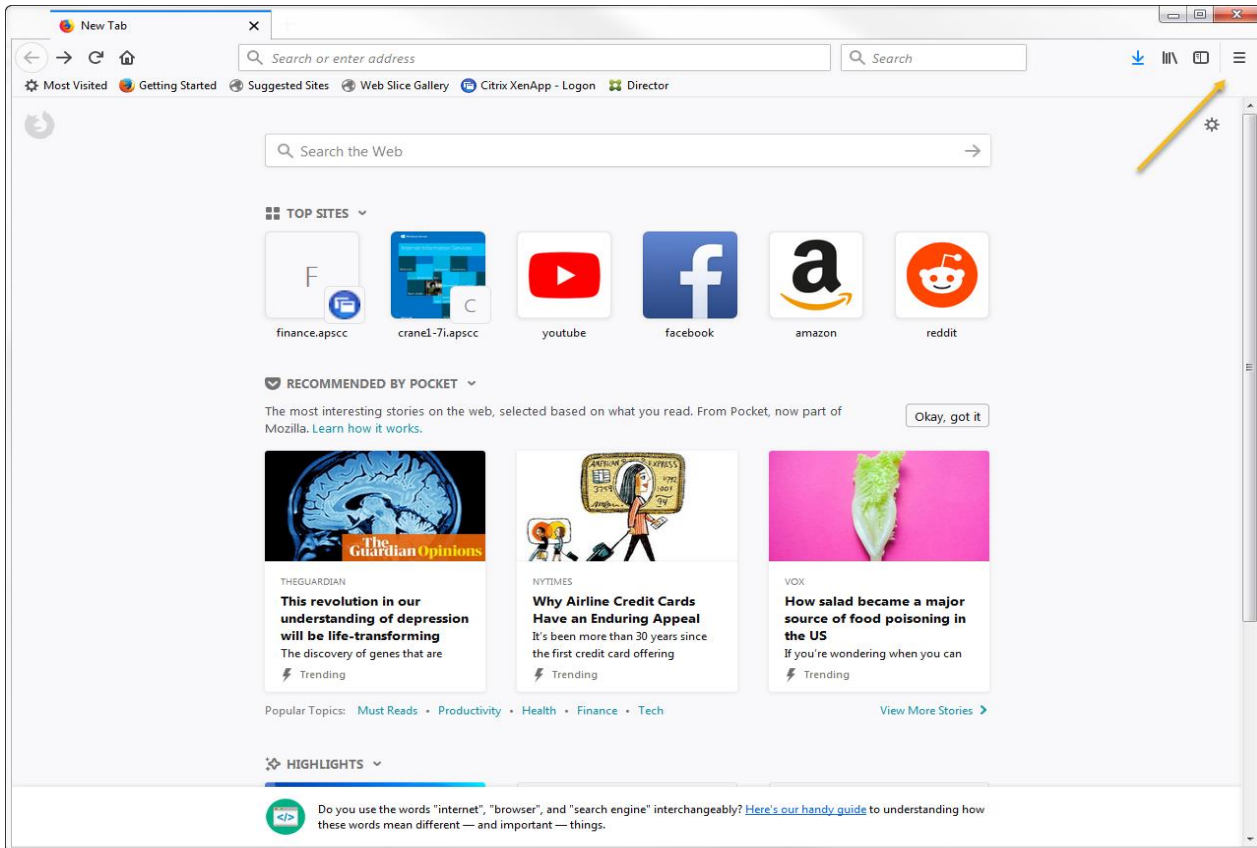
New Tab

Search or enter address

Search

Most Visited Getting Started Suggested Sites Web Slice Gallery Citrix XenApp - Logon Director

Search the Web

TOP SITES

F

finance.apscc

C

crane1-7i.apscc

youtube

facebook

amazon

reddit

RECOMMENDED BY POCKET

The most interesting stories on the web, selected based on what you read. From Pocket, now part of Mozilla. Learn how it works.

Okay, got it

The Guardian Opinions

THEGUARDIAN

This revolution in our understanding of depression will be life-transforming

The discovery of genes that are

Trending

NYTIMES

Why Airline Credit Cards Have an Enduring Appeal

It's been more than 30 years since the first credit card offering

Trending

VOX

How salad became a major source of food poisoning in the US

If you're wondering when you can

Trending

Popular Topics: Must Reads • Productivity • Health • Finance • Tech

View More Stories

HIGHLIGHTS

Do you use the words "internet", "browser", and "search engine" interchangeably? Here's our handy guide to understanding how these words mean different — and important — things.